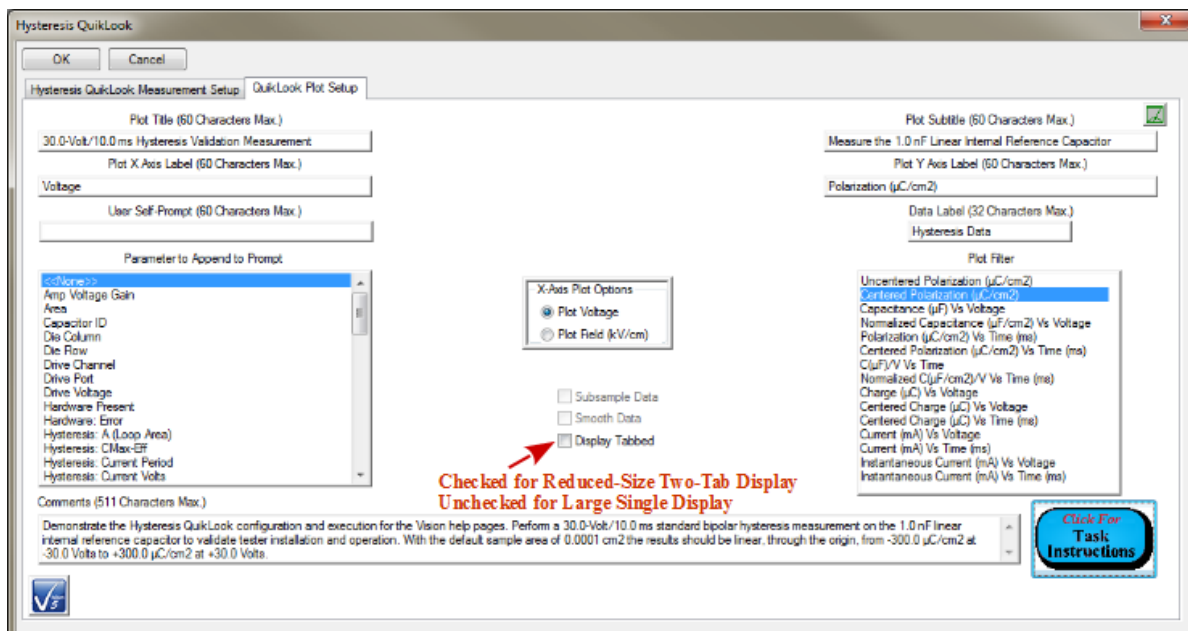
Hysteresis QuikLook

OK
Cancel

Hysteresis QuikLook Measurement Setup
QuikLook Plot Setup

Plot Title (60 Characters Max.)
30.0-Volt/10.0 ms Hysteresis Validation Measurement

Plot Subtitle (60 Characters Max.)
Measure the 1.0 nF Linear Internal Reference Capacitor

Plot X Axis Label (60 Characters Max.)
Voltage

Plot Y Axis Label (60 Characters Max.)
Polarization (µC/cm2)

User Self-Prompt (60 Characters Max.)

Data Label (32 Characters Max.)
Hysteresis Data

Parameter to Append to Prompt
<<None>>
Amp Voltage Gain
Area
Capacitor ID
Die Column
Die Row
Drive Channel
Drive Port
Drive Voltage
Hardware Present
Hardware: Error
Hysteresis: A (Loop Area)
Hysteresis: CMax-Eff
Hysteresis: Current Period
Hysteresis: Current Volts

X-Axis Plot Options
Plot Voltage
Plot Field (kV/cm)

Subsample Data
Smooth Data
Display Tabbed

Plot Filter
Uncentered Polarization (µC/cm2)
Centered Polarization (µC/cm2)
Capacitance (µF) Vs Voltage
Normalized Capacitance (µF/cm2) Vs Voltage
Polarization (µC/cm2) Vs Time (ms)
Centered Polarization (µC/cm2) Vs Time (ms)
C(µF)/V Vs Time
Normalized C(µF/cm2)/V Vs Time (ms)
Charge (µC) Vs Voltage
Centered Charge (µC) Vs Voltage
Centered Charge (µC) Vs Time (ms)
Current (mA) Vs Voltage
Current (mA) Vs Time (ms)
Instantaneous Current (mA) Vs Voltage
Instantaneous Current (mA) Vs Time (ms)

Checked for Reduced-Size Two-Tab Display
Unchecked for Large Single Display

Comments (511 Characters Max.)
Demonstrate the Hysteresis QuikLook configuration and execution for the Vision help pages. Perform a 30.0-Volt/10.0 ms standard bipolar hysteresis measurement on the 1.0 nF linear internal reference capacitor to validate tester installation and operation. With the default sample area of 0.0001 cm2 the results should be linear, through the origin, from -300.0 µC/cm2 at -30.0 Volts to +300.0 µC/cm2 at +30.0 Volts.

Click For
Task
Instructions